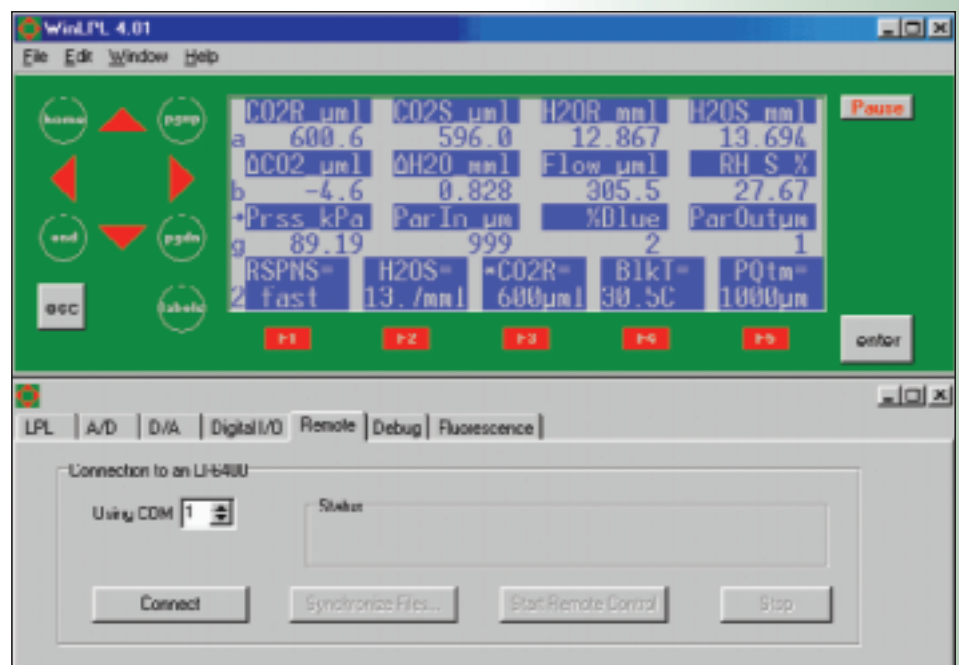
WinLPL 4.01

File Edit Window Help

home pgup end pgdn esc labels

CO2R uml CO2S uml H2OR mml H2OS mml
a 600.6 596.0 12.867 13.696
ΔCO2 uml ΔH2O mml Flow uml RH S %
b -4.6 0.828 305.5 27.67
Prss kPa ParIn um %Blue ParOutum
g 89.19 999 2 1
RSPNS= H2OS= *CO2R= BlkT= PQtm=
2 fast 13.7mml 600uml 30.5C 1000um

F1 F2 F3 F4 F5

Pause

enter

LPL A/D D/A Digital I/O Remote Debug Fluorescence

Connection to an LI-6400

Using COM 1

Status

Connect Synchronize Files... Start Remote Control Stop